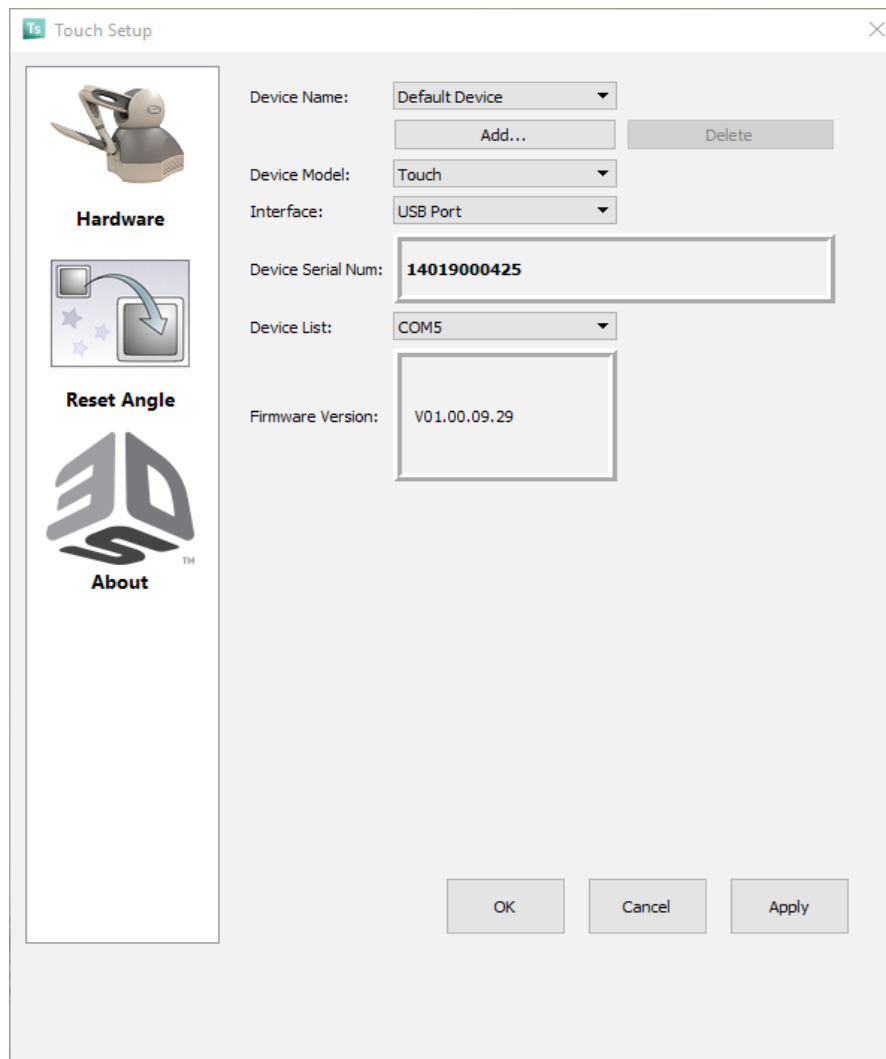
Ts Touch Setup

Hardware

Reset Angle

3D S ™
About

Device Name: Default Device

Add... Delete

Device Model: Touch

Interface: USB Port

Device Serial Num: 14019000425

Device List: COM5

Firmware Version: V01.00.09.29

OK Cancel Apply